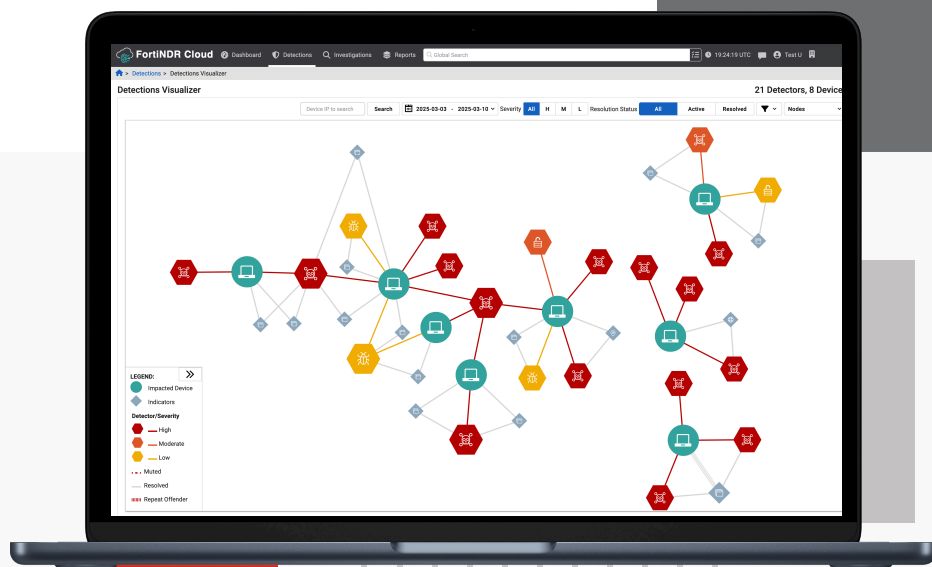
FortiNDR Cloud Dashboard Detections Investigations Reports Global Search 19:24:19 UTC Test U

Detections > Detections Visualizer

Detections Visualizer

21 Detectors, 8 Device

Device IP to search Search 2025-03-03 - 2025-03-10 Severity All H M L Resolution Status All Active Resolved Nodes

LEGEND:
Impacted Device
Indicators
Detector/Severity
High
Moderate
Low
Muted
Resolved
Repeat Offender